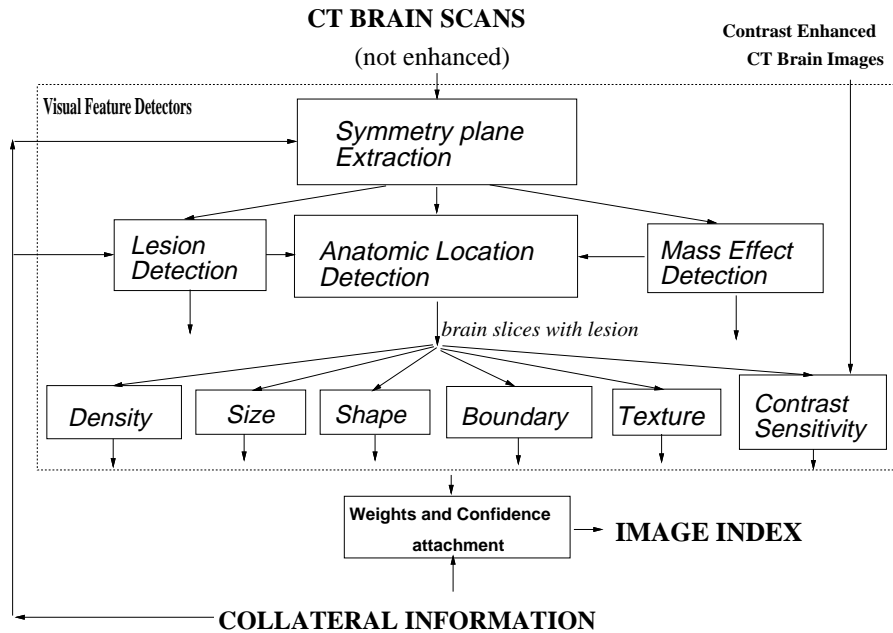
CT BRAIN SCANS
(not enhanced)

Contrast Enhanced
CT Brain Images

Visual Feature Detectors

Symmetry plane Extraction

Lesion Detection

Anatomic Location Detection

Mass Effect Detection

brain slices with lesion

Density

Size

Shape

Boundary

Texture

Contrast Sensitivity

Weights and Confidence attachment

IMAGE INDEX

COLLATERAL INFORMATION